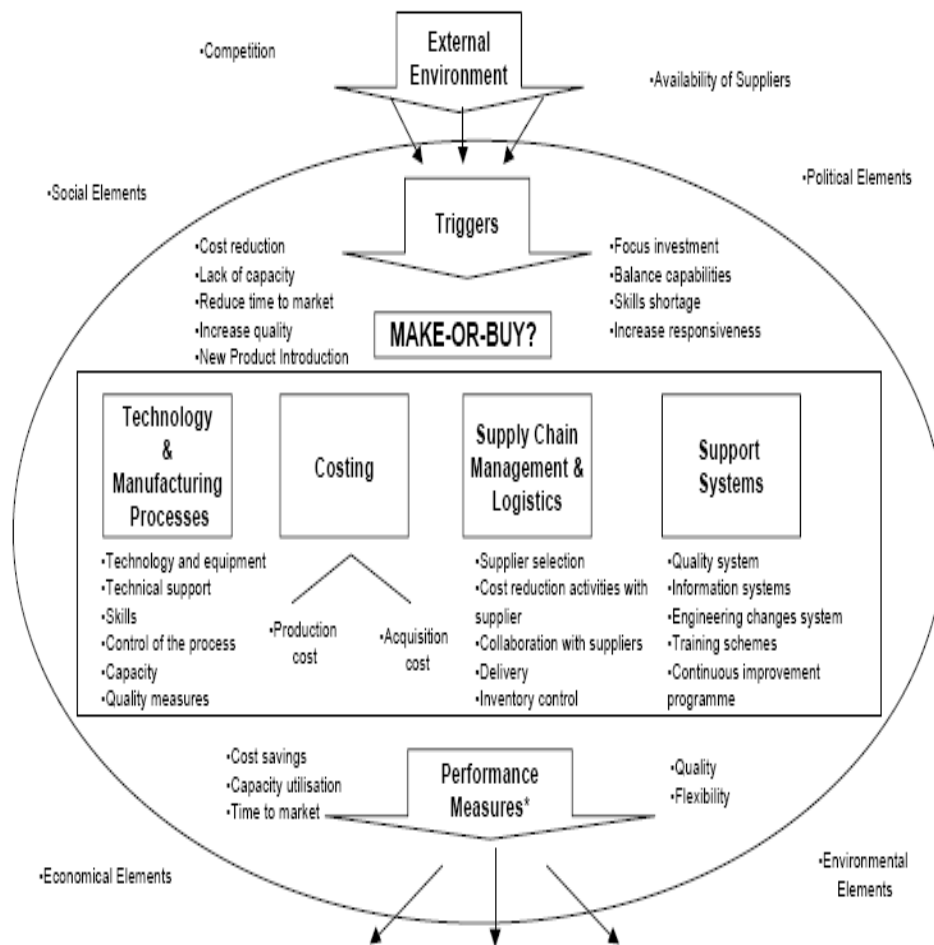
•Competition

External Environment

•Availability of Suppliers

•Social Elements

Triggers

•Political Elements

•Cost reduction
•Lack of capacity
•Reduce time to market
•Increase quality
•New Product Introduction

•Focus investment
•Balance capabilities
•Skills shortage
•Increase responsiveness

MAKE-OR-BUY?

Technology & Manufacturing Processes

Costing

Supply Chain Management & Logistics

Support Systems

•Technology and equipment
•Technical support
•Skills
•Control of the process
•Capacity
•Quality measures

•Production cost

•Acquisition cost

•Supplier selection
•Cost reduction activities with supplier
•Collaboration with suppliers
•Delivery
•Inventory control

•Quality system
•Information systems
•Engineering changes system
•Training schemes
•Continuous improvement programme

•Cost savings
•Capacity utilisation
•Time to market

Performance Measures*

•Quality
•Flexibility

•Economical Elements

•Environmental Elements